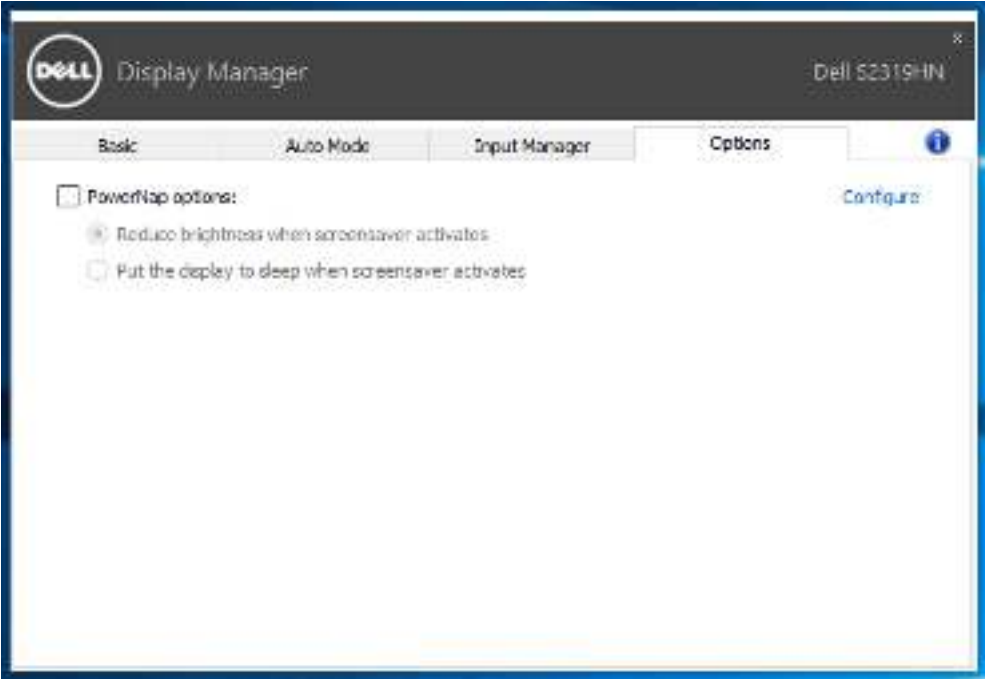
DELL Display Manager

Dell S2319HN

Basic

Auto Mode

Input Manager

Options

PowerNap options:

Configure

Reduce brightness when screensaver activates

Put the display to sleep when screensaver activates